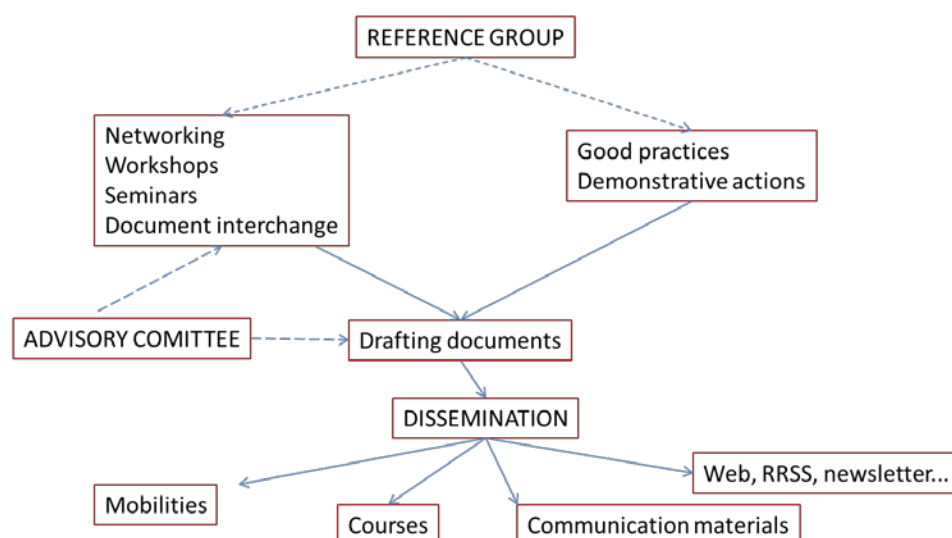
REFERENCE GROUP

Networking
Workshops
Seminars
Document interchange

Good practices
Demonstrative actions

ADVISORY COMITTEE

Drafting documents

DISSEMINATION

Mobilities

Courses

Communication materials

Web, RRSS, newsletter...